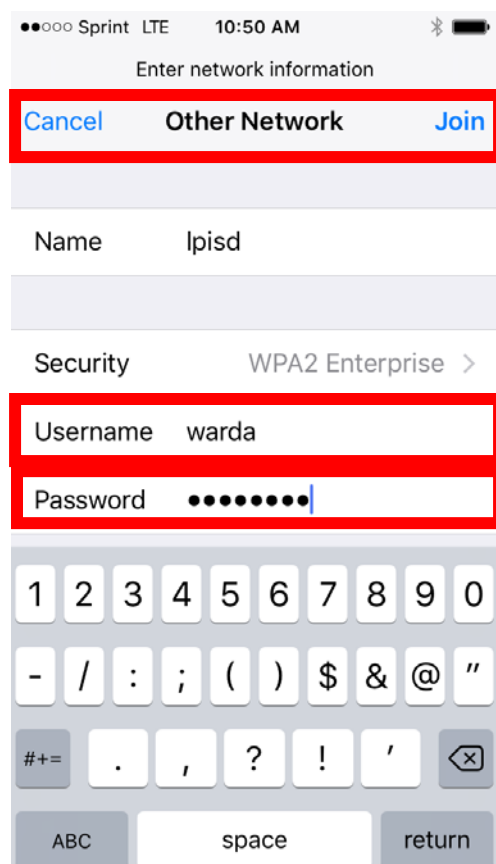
●●○○○ Sprint LTE 10:50 AM

Enter network information

Cancel Other Network Join

Name lpisd

Security WPA2 Enterprise >

Username warda

Password ●●●●●●●●

1 2 3 4 5 6 7 8 9 0

- / : ; ( ) $ & @ "

#+= . , ? ! '

ABC space return